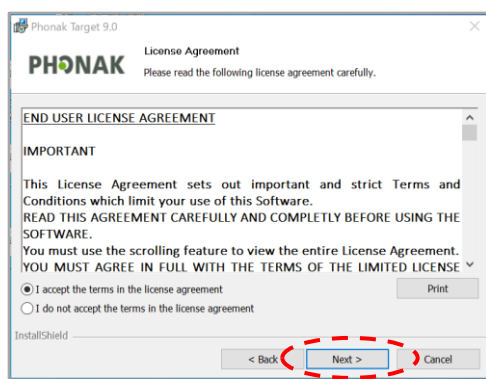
Phonak Target 9.0

PHONAK

License Agreement

Please read the following license agreement carefully.

END USER LICENSE AGREEMENT

IMPORTANT

This License Agreement sets out important and strict Terms and Conditions which limit your use of this Software.
READ THIS AGREEMENT CAREFULLY AND COMPLETELY BEFORE USING THE SOFTWARE.
You must use the scrolling feature to view the entire License Agreement.
YOU MUST AGREE IN FULL WITH THE TERMS OF THE LIMITED LICENSE

I accept the terms in the license agreement

Print

I do not accept the terms in the license agreement

InstallShield

< Back

Next >

Cancel